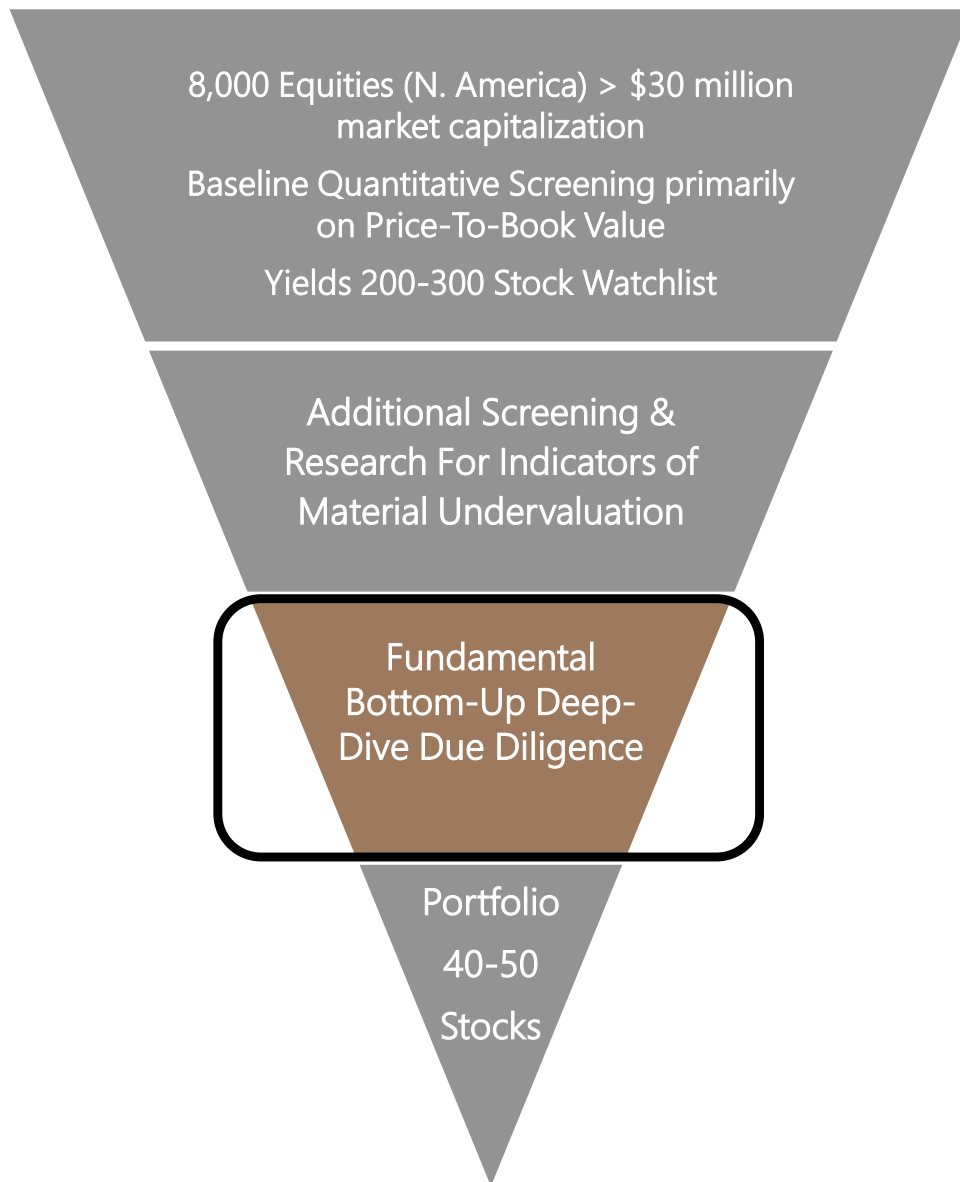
8,000 Equities (N. America) > \$30 million market capitalization

Baseline Quantitative Screening primarily on Price-To-Book Value

Yields 200-300 Stock Watchlist

Additional Screening & Research For Indicators of Material Undervaluation

Fundamental Bottom-Up Deep-Dive Due Diligence

Portfolio

40-50

Stocks